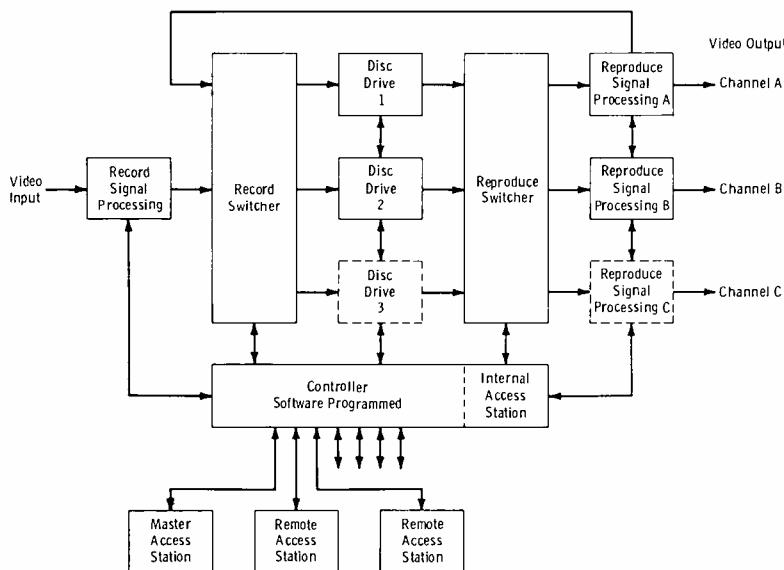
Video Output

Video Input

Record Signal Processing

Record Switcher

Disc Drive 1

Disc Drive 2

Disc Drive 3

Reproduce Switcher

Reproduce Signal Processing A

Channel A

Reproduce Signal Processing B

Channel B

Reproduce Signal Processing C

Channel C

Controller Software Programmed

Internal Access Station

Master Access Station

Remote Access Station

Remote Access Station